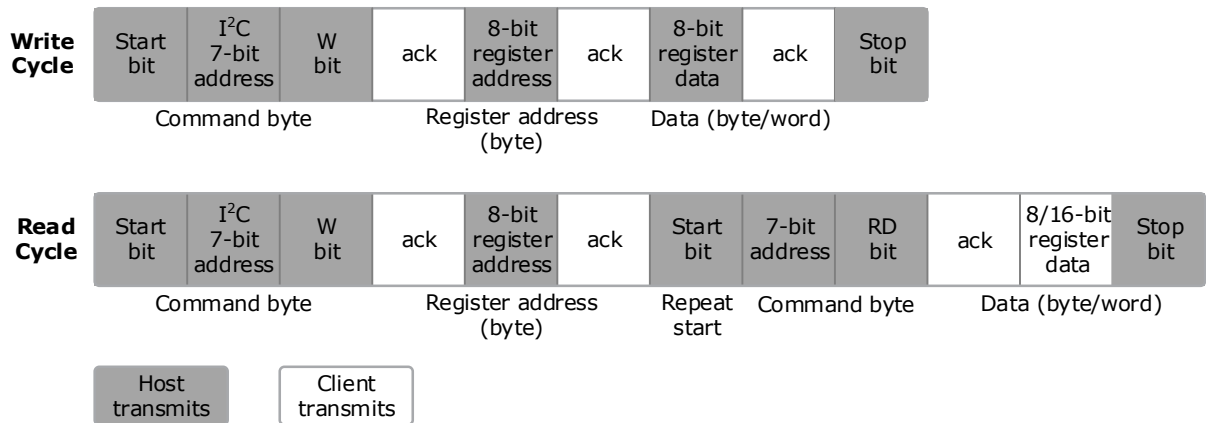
Write Cycle

| Start bit | $I^2C$ 7-bit address | W bit | ack | 8-bit register address | ack | 8-bit register data | ack | Stop bit |
|---|---|---|---|---|---|---|---|---|

Command byte
Register address (byte)
Data (byte/word)

Read Cycle

| Start bit | $I^2C$ 7-bit address | W bit | ack | 8-bit register address | ack | Start bit | 7-bit address | RD bit | ack | 8/16-bit register data | Stop bit |
|---|---|---|---|---|---|---|---|---|---|---|---|

Command byte
Register address (byte)
Repeat start
Command byte
Data (byte/word)

Host transmits
Client transmits